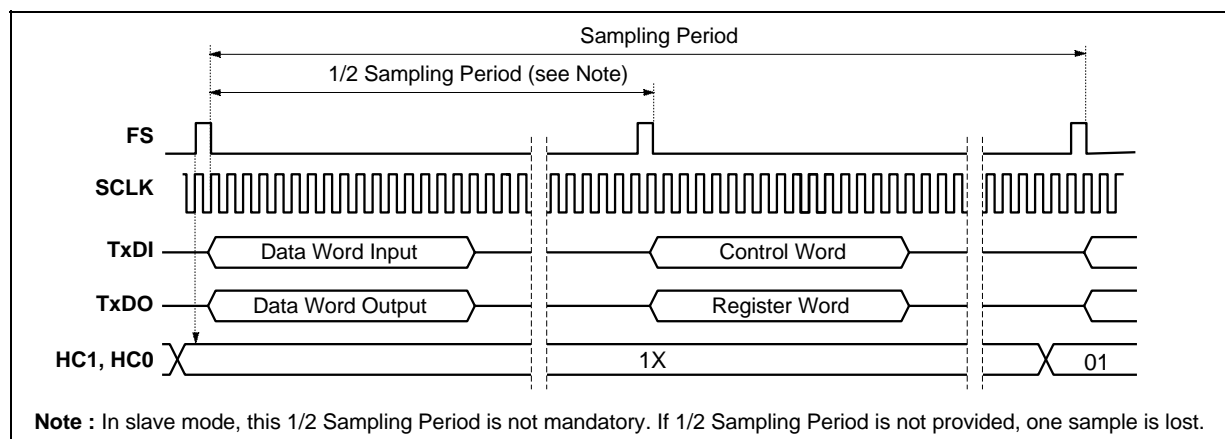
Sampling Period

1/2 Sampling Period (see Note)

FS

SCLK

TxDI

Data Word Input

Control Word

TxDO

Data Word Output

Register Word

HC1, HC0

1X

01

**Note :** In slave mode, this 1/2 Sampling Period is not mandatory. If 1/2 Sampling Period is not provided, one sample is lost.